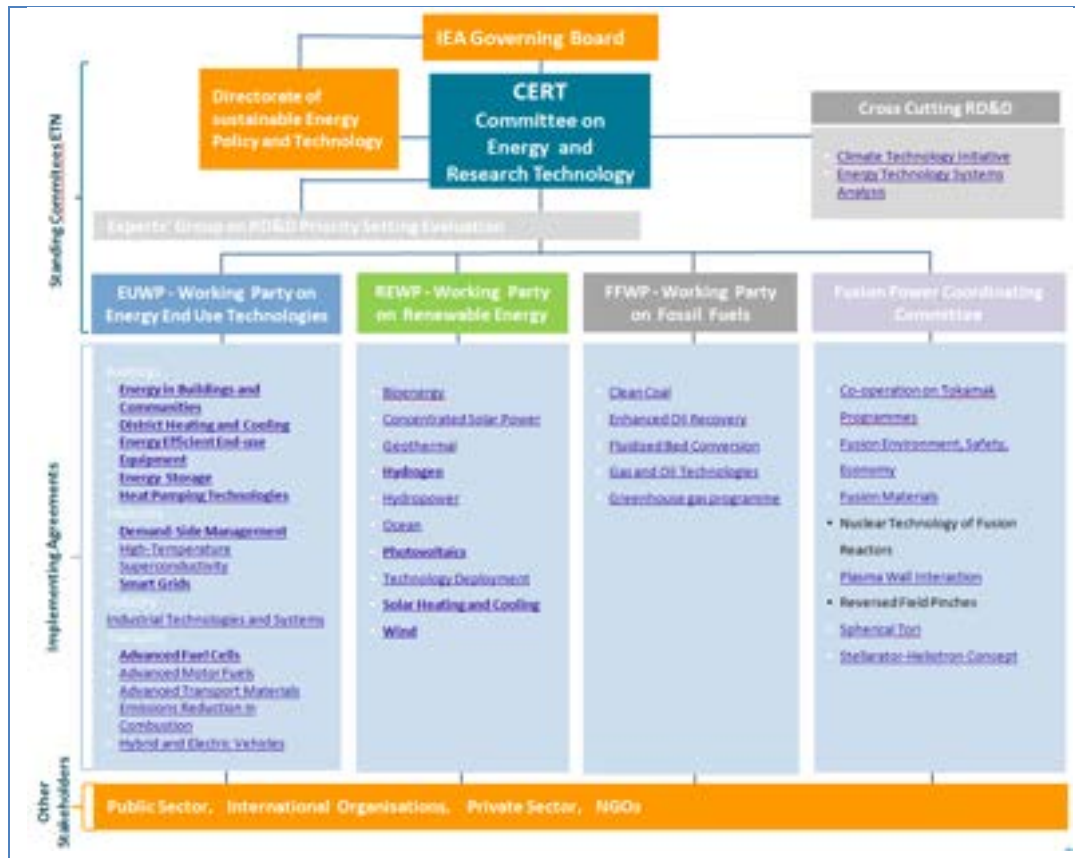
IEA Governing Board

Directorate of sustainable Energy Policy and Technology

CERT Committee on Energy and Research Technology

Cross Cutting RD&D

Climate Technology Initiative
Energy Technology Systems Analysis

Standing Committees ETN

Experts' Group on RD&D Priority Setting Evaluation

EUWP - Working Party on Energy End Use Technologies

REWP - Working Party on Renewable Energy

FFWP - Working Party on Fossil Fuels

Fusion Power Coordinating Committee

Implementing Agreements

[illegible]
Energy in Buildings and Communities
District Heating and Cooling
Energy Efficient End-use Equipment
Energy Storage
Heat Pumping Technologies
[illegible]
Demand-Side Management
High-Temperature Superconductivity
Smart Grids
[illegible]
Industrial Technologies and Systems
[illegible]
Advanced Fuel Cells
Advanced Motor Fuels
Advanced Transport Materials
Emissions Reduction in Combustion
Hybrid and Electric Vehicles

Bioenergy
Concentrated Solar Power
Geothermal
Hydrogen
Hydropower
Ocean
Photovoltaics
Technology Deployment
Solar Heating and Cooling
Wind

Clean Coal
Enhanced Oil Recovery
Fluidized Bed Conversion
Gas and Oil Technologies
Greenhouse gas programme

Co-operation on Tokamak Programmes
Fusion Environment, Safety, Economy
Fusion Materials
• Nuclear Technology of Fusion Reactors
Plasma Wall Interaction
• Reversed Field Pinches
Spherical Tori
Stellarator-Heliotron Concept

Other Stakeholders

Public Sector, International Organisations, Private Sector, NGOs